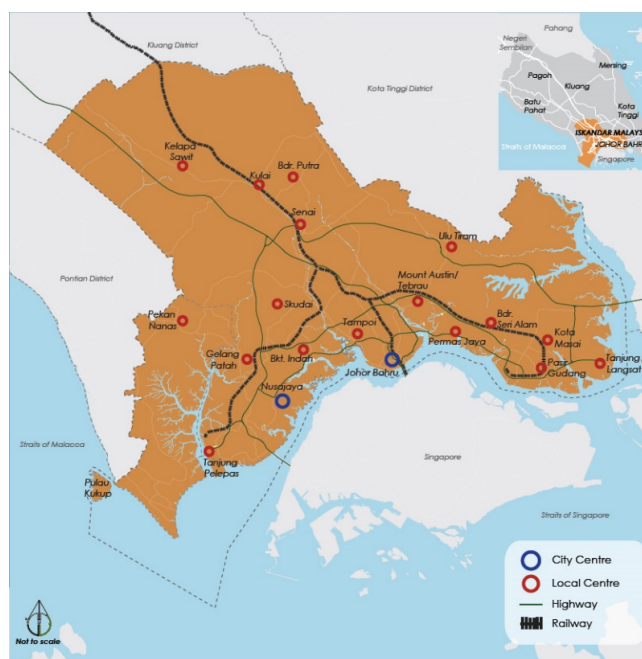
Kluang District
Kota Tinggi District
Pahang
Negeri Sembilan
Pagoh
Mersing
Kluang
Batu Pahat
Kota Tinggi
ISKANDAR MALAYS
JOHOR BAHR
Straits of Malacca
Singapore
Kelapa Sawit
Kulai
Bdr. Putra
Senai
Ulu Tiram
Pontian District
Skudai
Mount Austin/ Tebrau
Pekan Nanas
Tampoi
Bdr. Seri Alam
Kota Masai
Gelang Patah
Bkt. Indah
Permas Jaya
Pasir Gudang
Tanjung Langsat
Nusajaya
Johor Bahru
Straits of Malacca
Tanjung Pelepas
Singapore
Pulau Kukup
Straits of Singapore
City Centre
Local Centre
Highway
Railway
Not to scale